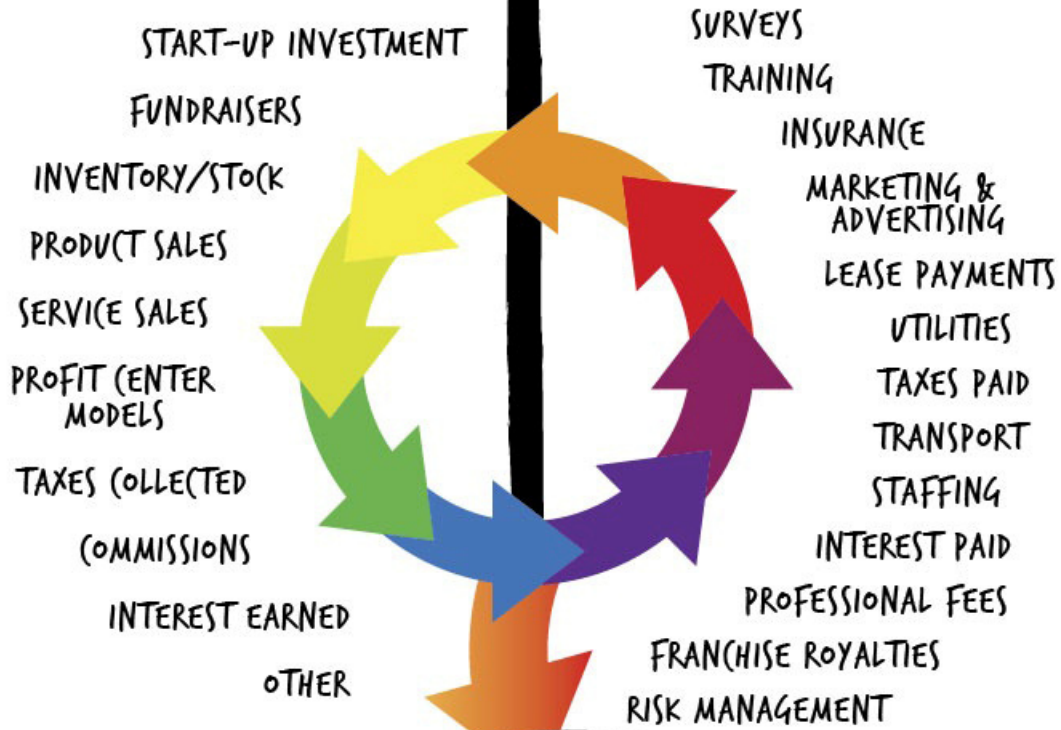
START-UP INVESTMENT
FUNDRAISERS
INVENTORY/STOCK
PRODUCT SALES
SERVICE SALES
PROFIT CENTER MODELS
TAXES COLLECTED
COMMISSIONS
INTEREST EARNED
OTHER

SURVEYS
TRAINING
INSURANCE
MARKETING & ADVERTISING
LEASE PAYMENTS
UTILITIES
TAXES PAID
TRANSPORT
STAFFING
INTEREST PAID
PROFESSIONAL FEES
FRANCHISE ROYALTIES
RISK MANAGEMENT